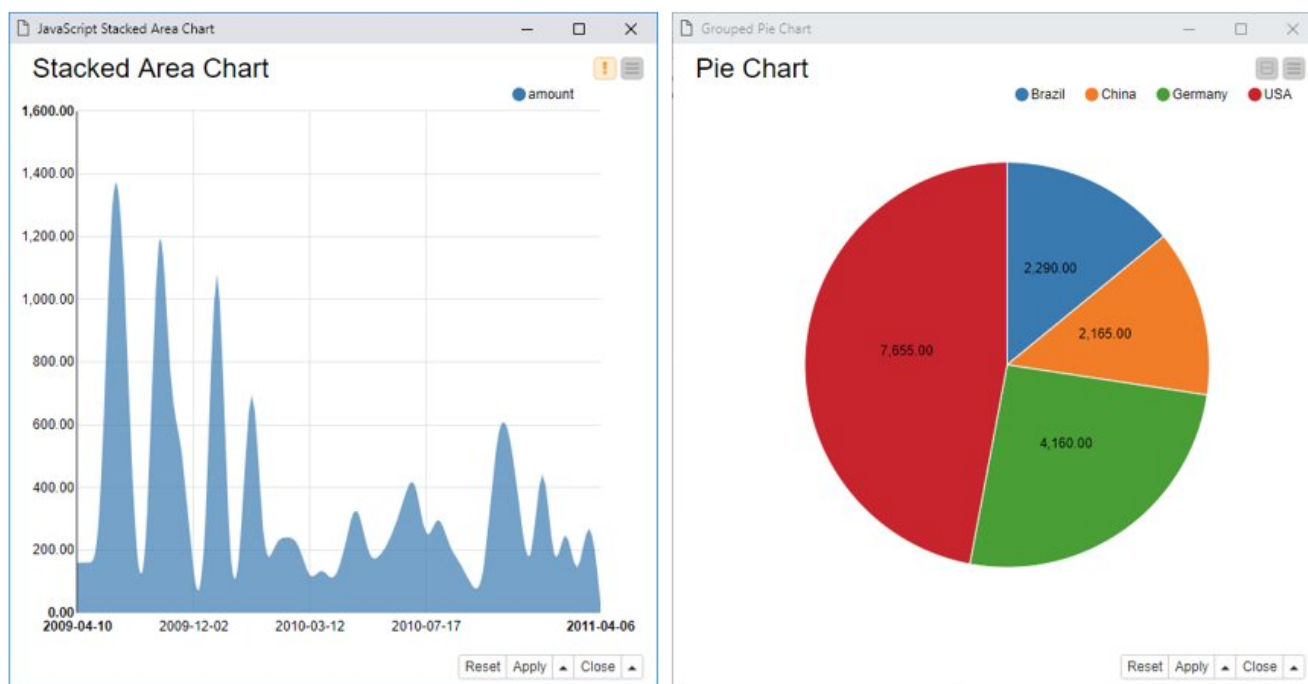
JavaScript Stacked Area Chart

Stacked Area Chart

!

amount

1,600.00
1,400.00
1,200.00
1,000.00
800.00
600.00
400.00
200.00
0.00

2009-04-10 2009-12-02 2010-03-12 2010-07-17 2011-04-06

Reset Apply ▲ Close ▲

Grouped Pie Chart

Pie Chart

Brazil China Germany USA

2,290.00
2,165.00
4,160.00
7,655.00

Reset Apply ▲ Close ▲